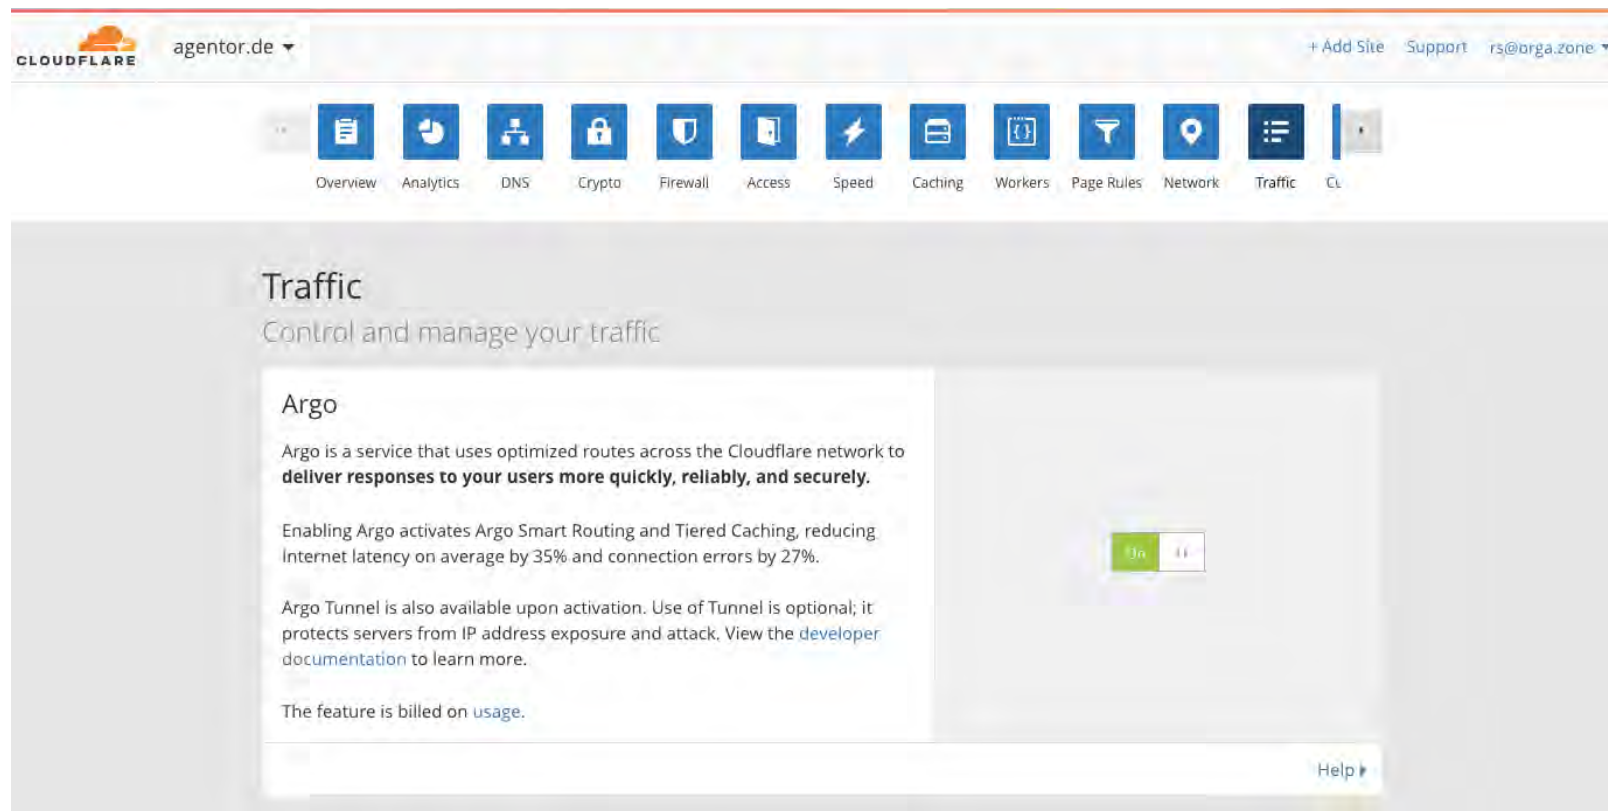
CLOUDFLARE agentor.de

+ Add Site Support rs@orga.zone

Overview Analytics DNS Crypto Firewall Access Speed Caching Workers Page Rules Network Traffic Cu

Traffic

Control and manage your traffic

Argo

Argo is a service that uses optimized routes across the Cloudflare network to **deliver responses to your users more quickly, reliably, and securely.**

Enabling Argo activates Argo Smart Routing and Tiered Caching, reducing Internet latency on average by 35% and connection errors by 27%.

Argo Tunnel is also available upon activation. Use of Tunnel is optional; it protects servers from IP address exposure and attack. View the developer documentation to learn more.

The feature is billed on usage.

On

Help